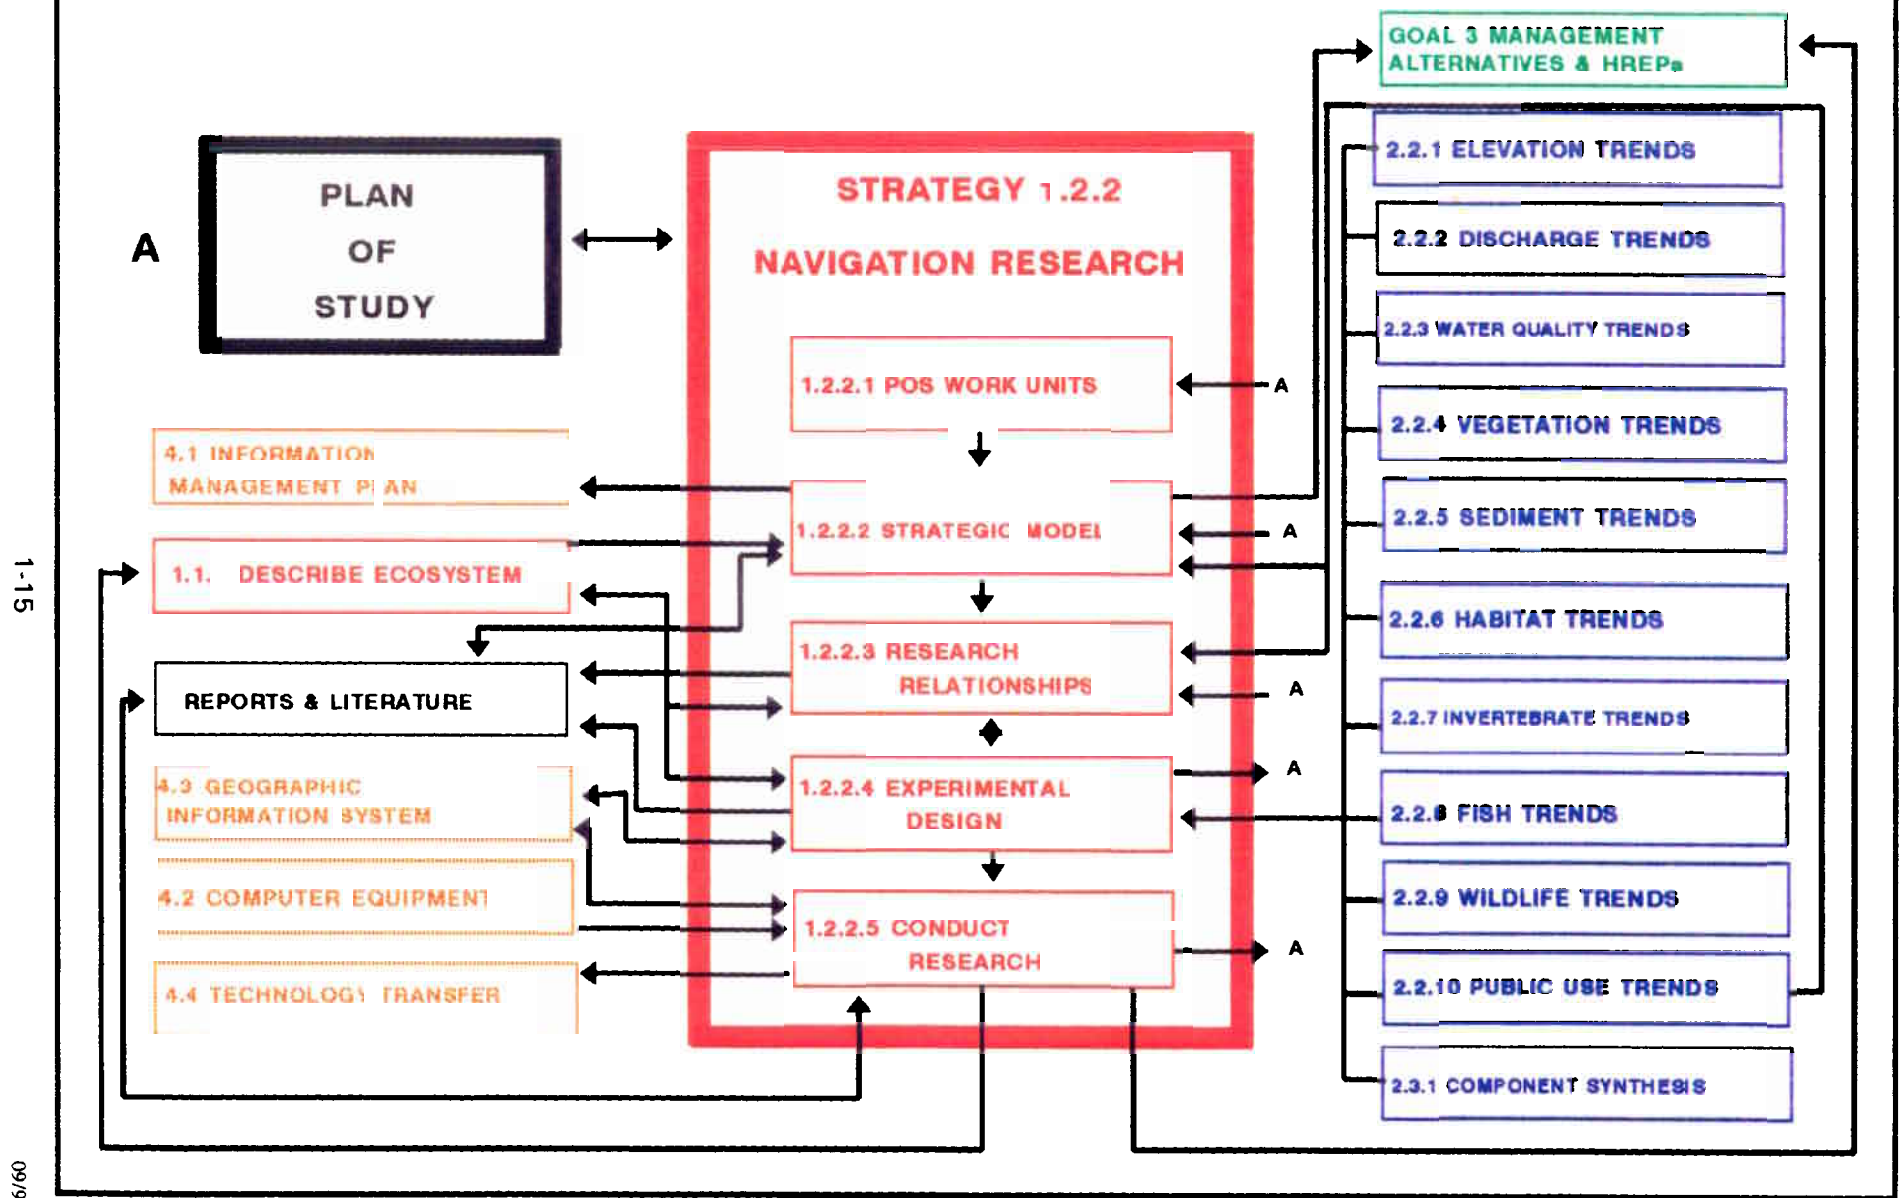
1-15

6/90

A

PLAN OF STUDY

STRATEGY 1.2.2

NAVIGATION RESEARCH

1.2.2.1 POS WORK UNITS

1.2.2.2 STRATEGIC MODEL

1.2.2.3 RESEARCH RELATIONSHIPS

1.2.2.4 EXPERIMENTAL DESIGN

1.2.2.5 CONDUCT RESEARCH

A

A

A

A

A

4.1 INFORMATION MANAGEMENT PLAN

1.1. DESCRIBE ECOSYSTEM

REPORTS & LITERATURE

4.3 GEOGRAPHIC INFORMATION SYSTEM

4.2 COMPUTER EQUIPMENT

4.4 TECHNOLOGY TRANSFER

GOAL 3 MANAGEMENT ALTERNATIVES & HREPs

2.2.1 ELEVATION TRENDS

2.2.2 DISCHARGE TRENDS

2.2.3 WATER QUALITY TRENDS

2.2.4 VEGETATION TRENDS

2.2.5 SEDIMENT TRENDS

2.2.6 HABITAT TRENDS

2.2.7 INVERTEBRATE TRENDS

2.2.8 FISH TRENDS

2.2.9 WILDLIFE TRENDS

2.2.10 PUBLIC USE TRENDS

2.3.1 COMPONENT SYNTHESIS